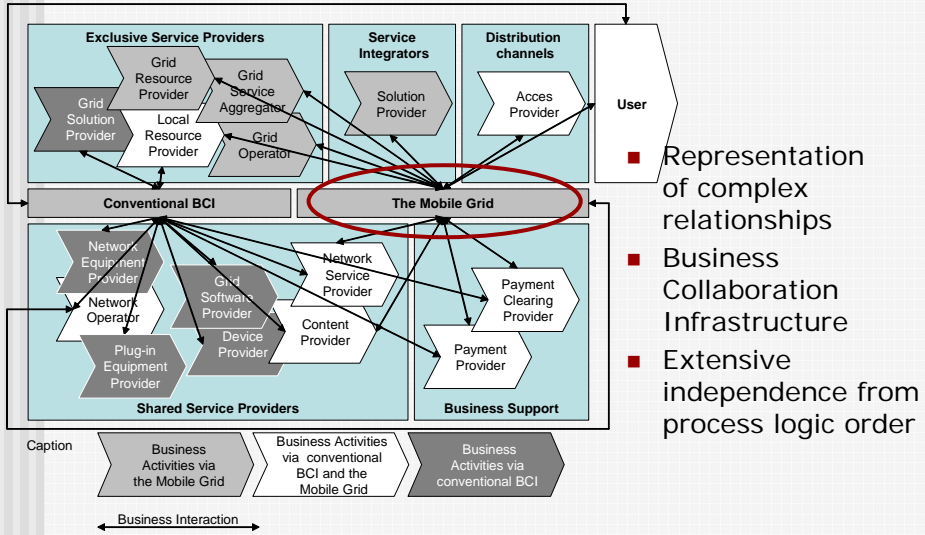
Exclusive Service Providers

Grid Resource Provider

Grid Service Aggregator

Grid Solution Provider

Local Resource Provider

Grid Operator

Service Integrators

Solution Provider

Distribution channels

Acces Provider

User

Conventional BCI

The Mobile Grid

Network Equipment Provider

Network Operator

Grid Software Provider

Network Service Provider

Payment Clearing Provider

Device Provider

Content Provider

Plug-in Equipment Provider

Payment Provider

Shared Service Providers

Business Support

Caption

Business Activities via the Mobile Grid

Business Activities via conventional BCI and the Mobile Grid

Business Activities via conventional BCI

Business Interaction

- Representation of complex relationships
- Business Collaboration Infrastructure
- Extensive independence from process logic order